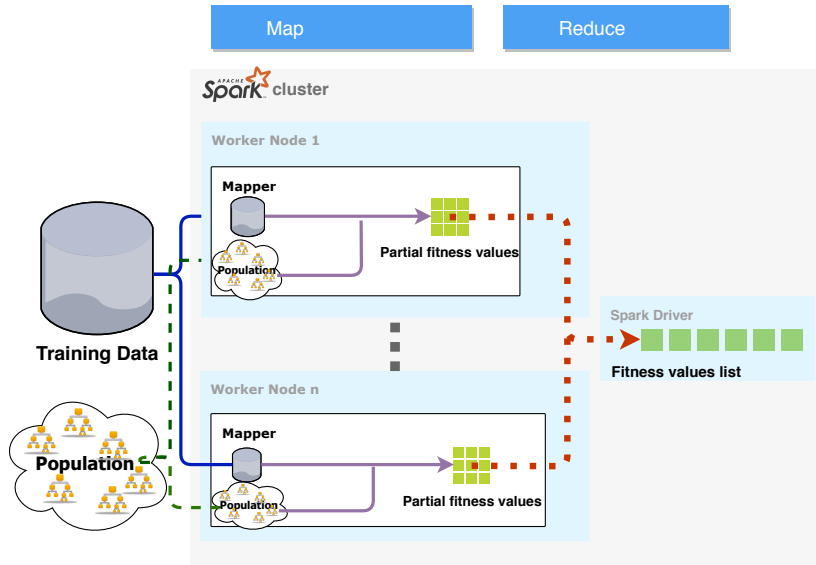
Map

Reduce

APACHE Spark cluster

Worker Node 1

Mapper

Population

Partial fitness values

Training Data

Spark Driver

Fitness values list

Worker Node n

Mapper

Population

Population

Partial fitness values